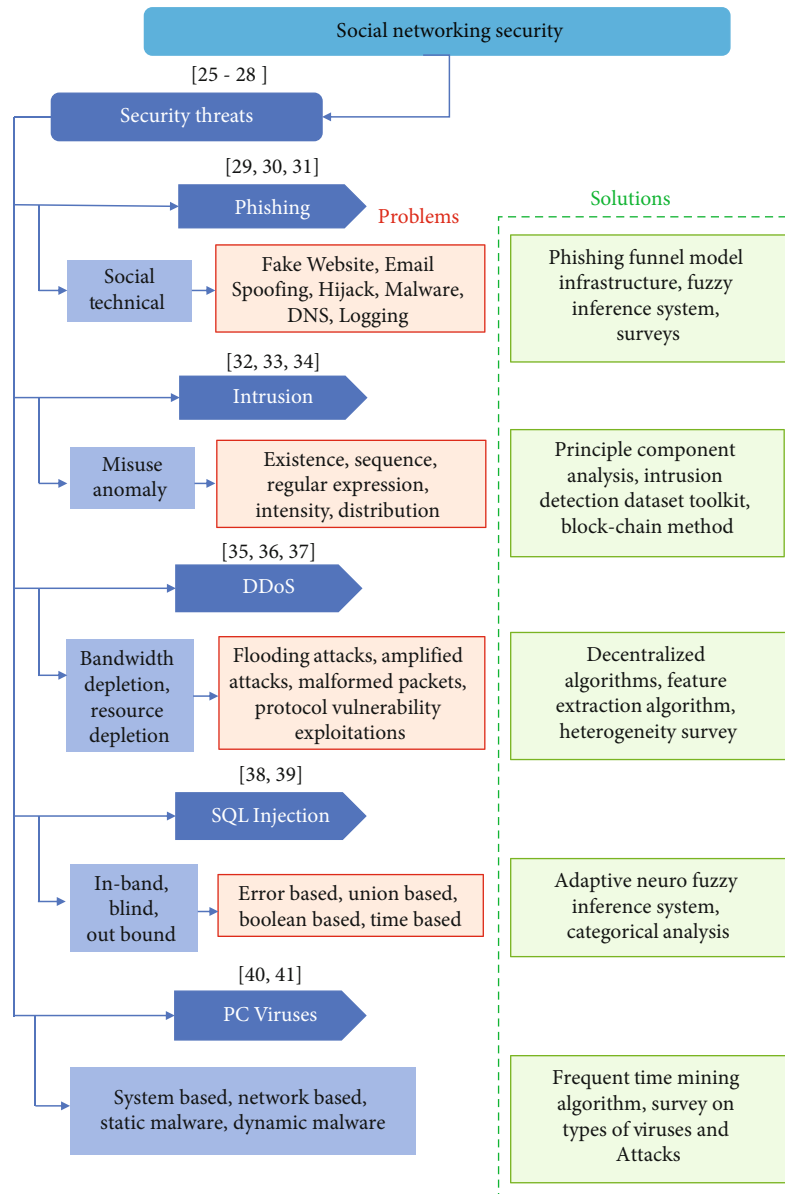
Social networking security

[25 - 28 ]

Security threats

[29, 30, 31]

Phishing

Problems

Solutions

Social technical

Fake Website, Email Spoofing, Hijack, Malware, DNS, Logging

Phishing funnel model infrastructure, fuzzy inference system, surveys

[32, 33, 34]

Intrusion

Misuse anomaly

Existence, sequence, regular expression, intensity, distribution

Principle component analysis, intrusion detection dataset toolkit, block-chain method

[35, 36, 37]

DDoS

Bandwidth depletion, resource depletion

Flooding attacks, amplified attacks, malformed packets, protocol vulnerability exploitations

Decentralized algorithms, feature extraction algorithm, heterogeneity survey

[38, 39]

SQL Injection

In-band, blind, out bound

Error based, union based, boolean based, time based

Adaptive neuro fuzzy inference system, categorical analysis

[40, 41]

PC Viruses

System based, network based, static malware, dynamic malware

Frequent time mining algorithm, survey on types of viruses and Attacks